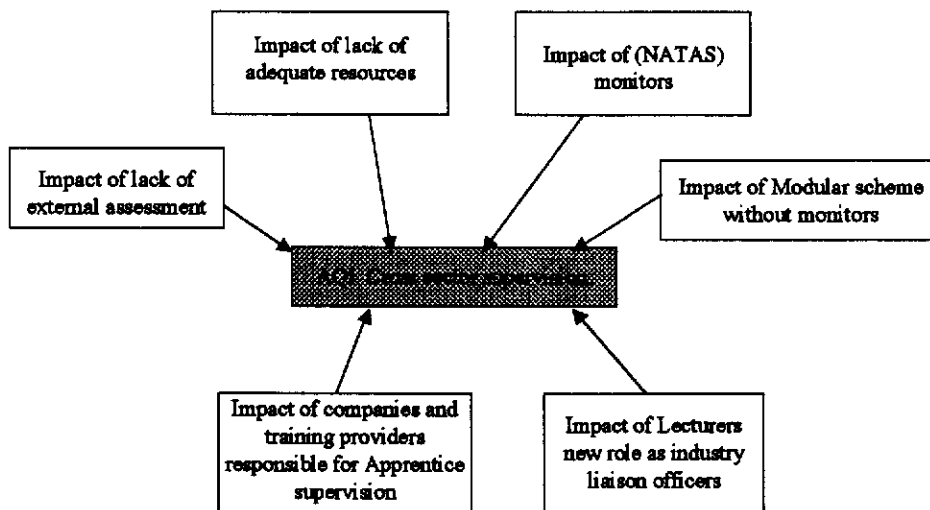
Impact of lack of adequate resources

Impact of (NATAS) monitors

Impact of lack of external assessment

Impact of Modular scheme without monitors

RQ1 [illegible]

Impact of companies and training providers responsible for Apprentice supervision

Impact of Lecturers new role as industry liaison officers